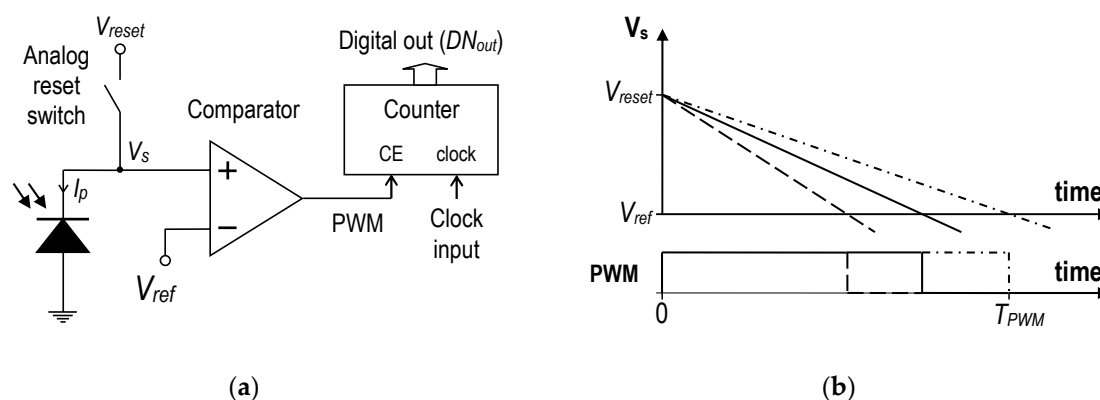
$V_{reset}$

Analog reset switch

Comparator

Digital out ($DN_{out}$)

Counter

CE clock

$V_s$

$I_p$

+

−

$V_{ref}$

PWM

Clock input

(**a**)

$V_s$

$V_{reset}$

$V_{ref}$

time

PWM

time

0

$T_{PWM}$

(**b**)